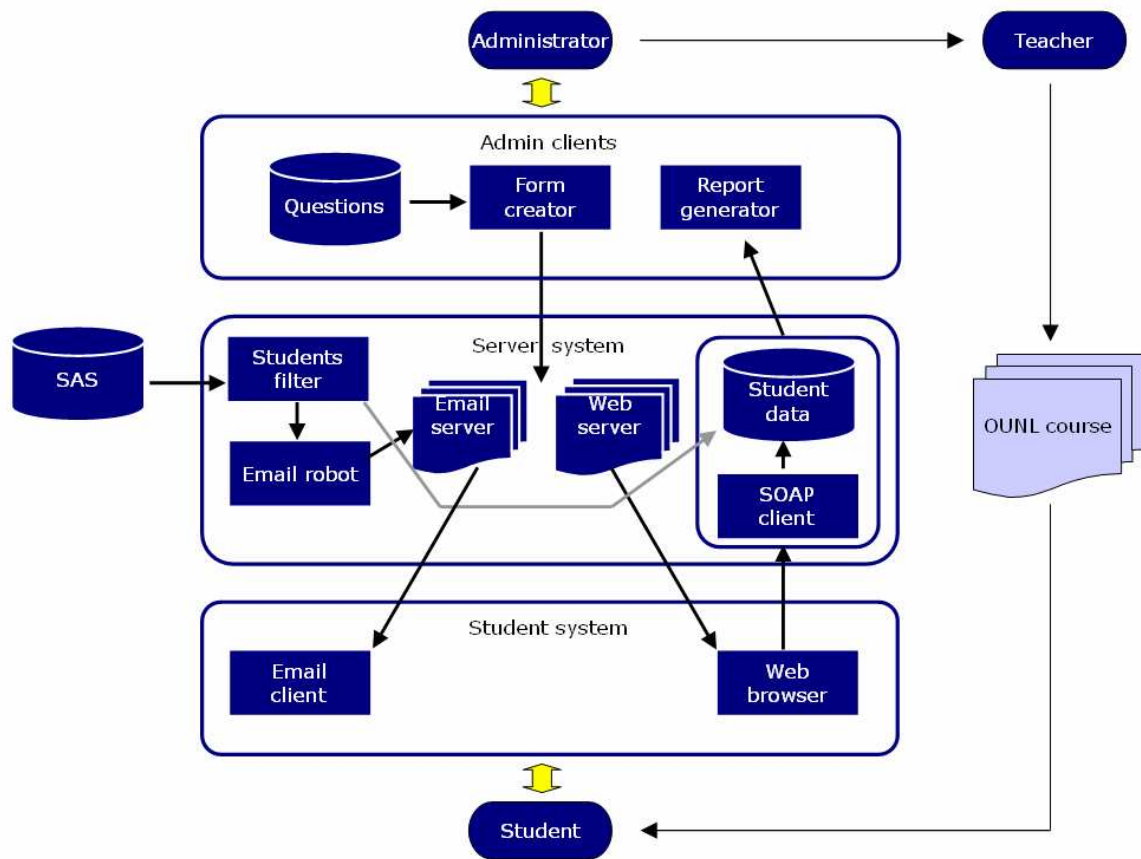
Administrator

Teacher

Admin clients

Questions

Form creator

Report generator

SAS

Server system

Students filter

Email server

Web server

Student data

Email robot

SOAP client

OUNL course

Student system

Email client

Web browser

Student